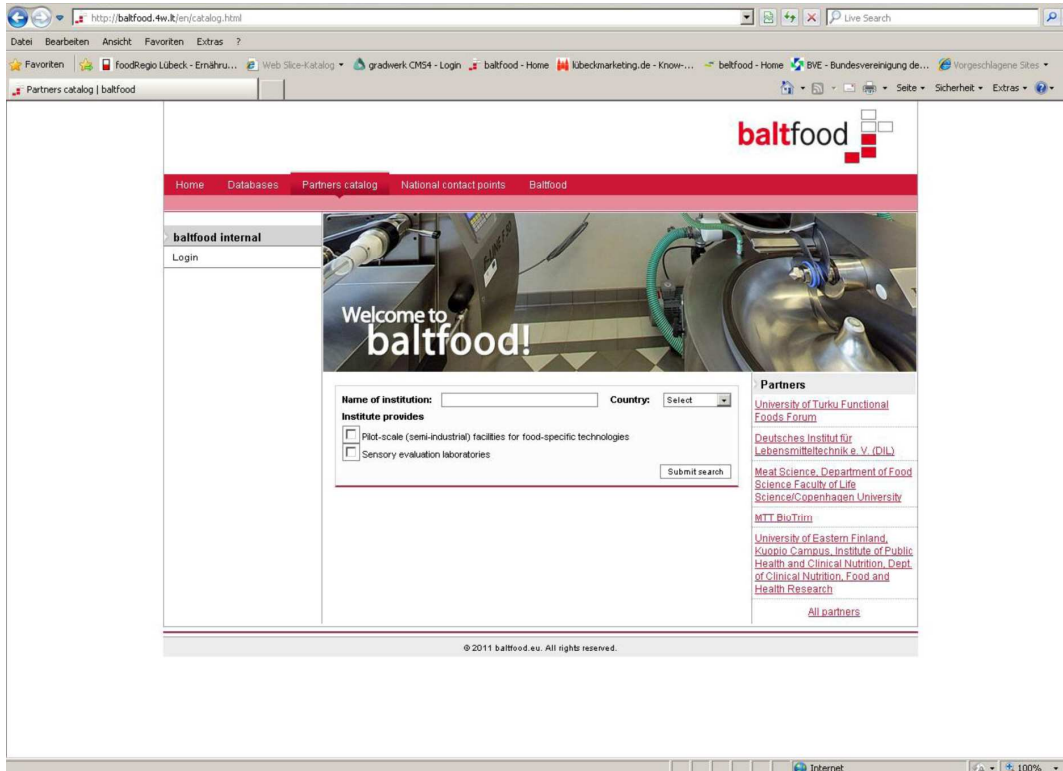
http://baltfood.4w.lt/en/catalog.html

Live Search

Datei Bearbeiten Ansicht Favoriten Extras ?

Favoriten foodRegio Lübeck - Ernähru... Web Slice-Katalog gradwerk CMS4 - Login baltfood - Home lübeckmarketing.de - Know-... baltfood - Home BVE - Bundesvereinigung de... Vorgeschlagene Sites

Partners catalog | baltfood

Seite Sicherheit Extras

baltfood

Home Databases Partners catalog National contact points Baltfood

baltfood internal

Login

Welcome to baltfood!

Name of institution: Country: Select

Institute provides

Pilot-scale (semi-industrial) facilities for food-specific technologies

Sensory evaluation laboratories

Submit search

Partners

University of Turku Functional Foods Forum

Deutsches Institut für Lebensmitteltechnik e. V. (DIL)

Meat Science, Department of Food Science Faculty of Life Science/Copenhagen University

MTT BioTrim

University of Eastern Finland, Kuopio Campus, Institute of Public Health and Clinical Nutrition, Dept. of Clinical Nutrition, Food and Health Research

All partners

© 2011 baltfood.eu. All rights reserved.

Internet

100%